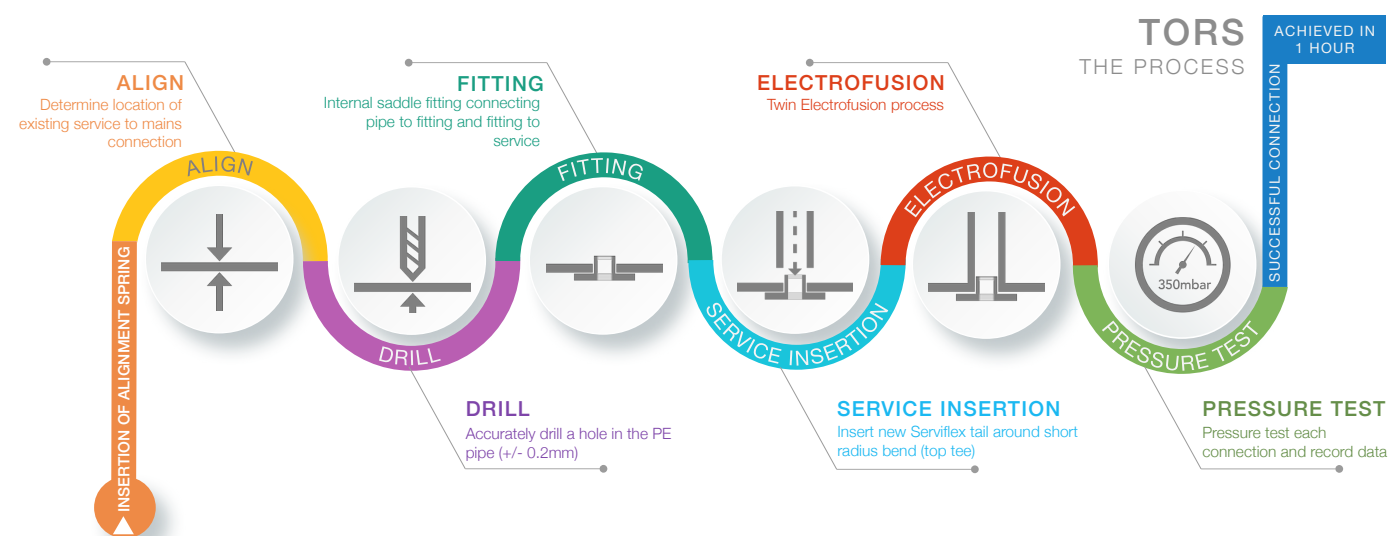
TORS
THE PROCESS

ACHIEVED IN 1 HOUR

ALIGN
Determine location of existing service to mains connection

FITTING
Internal saddle fitting connecting pipe to fitting and fitting to service

ELECTROFUSION
Twin Electrofusion process

SUCCESSFUL CONNECTION

INSERTION OF ALIGNMENT SPRING

ALIGN

DRILL

FITTING

SERVICE INSERTION

ELECTROFUSION

350mbar

PRESSURE TEST

DRILL
Accurately drill a hole in the PE pipe (+/- 0.2mm)

SERVICE INSERTION
Insert new Serviflex tail around short radius bend (top tee)

PRESSURE TEST
Pressure test each connection and record data